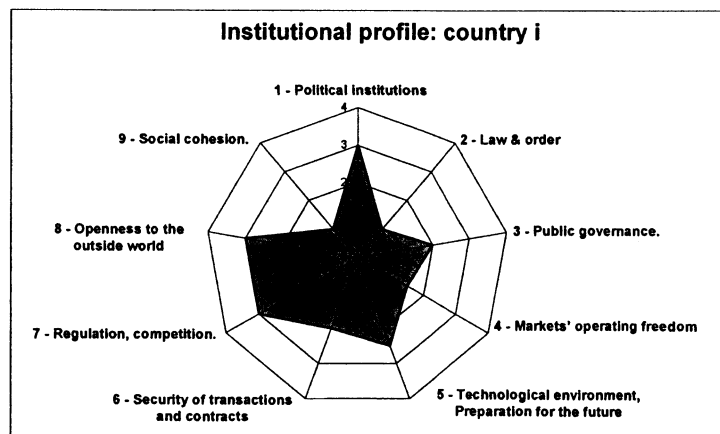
Institutional profile: country i

1 - Political institutions

4

3

2

2 - Law & order

3 - Public governance.

4 - Markets' operating freedom

5 - Technological environment, Preparation for the future

6 - Security of transactions and contracts

7 - Regulation, competition.

8 - Openness to the outside world

9 - Social cohesion.